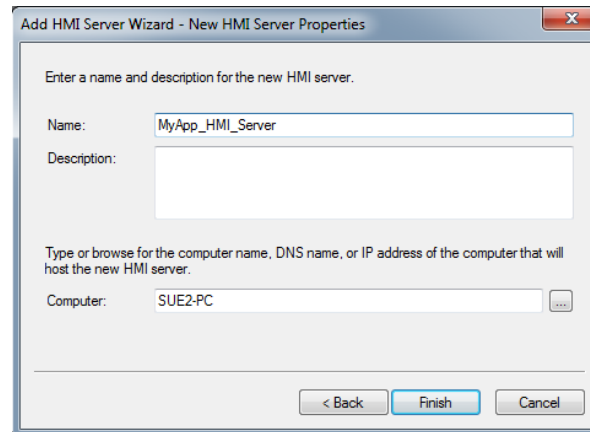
Add HMI Server Wizard - New HMI Server Properties

Enter a name and description for the new HMI server.

Name: MyApp_HMI_Server

Description:

Type or browse for the computer name, DNS name, or IP address of the computer that will host the new HMI server.

Computer: SUE2-PC ...

< Back Finish Cancel